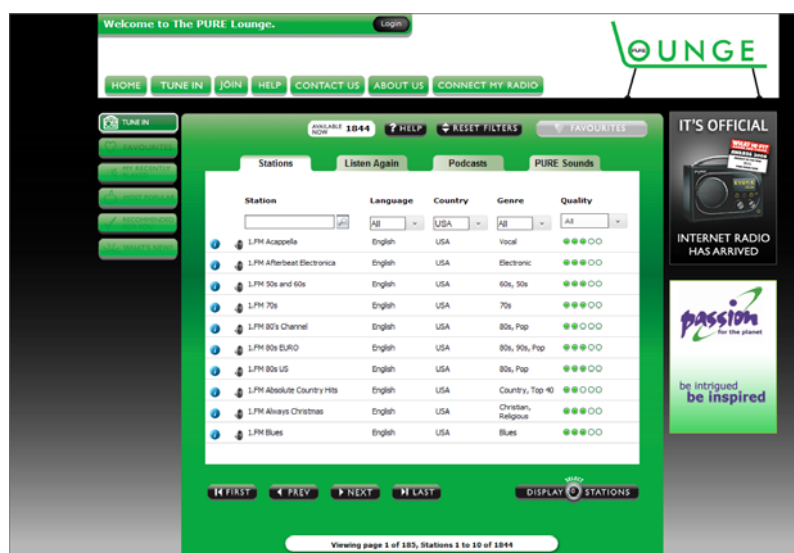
Welcome to The PURE Lounge.

Login

PURE LOUNGE

HOME TUNE IN JOIN HELP CONTACT US ABOUT US CONNECT MY RADIO

TUNE IN
FAVOURITES
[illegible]
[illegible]
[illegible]
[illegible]

AVAILABLE NOW 1844 HELP RESET FILTERS FAVOURITES

Stations Listen Again Podcasts PURE Sounds

| | | Station | Language | Country | Genre | Quality |
|---|---|---|---|---|---|---|
| | | | All | USA | All | All |
| | | 1.FM Acappella | English | USA | Vocal | ●●●○○ |
| | | 1.FM Afterbeat Electronica | English | USA | Electronic | ●●●○○ |
| | | 1.FM 50s and 60s | English | USA | 60s, 50s | ●●●○○ |
| | | 1.FM 70s | English | USA | 70s | ●●●○○ |
| | | 1.FM 80's Channel | English | USA | 80s, Pop | ●●○○○ |
| | | 1.FM 80s EURO | English | USA | 80s, 90s, Pop | ●●●○○ |
| | | 1.FM 80s US | English | USA | 80s, Pop | ●●●○○ |
| | | 1.FM Absolute Country Hits | English | USA | Country, Top 40 | ●●○○○ |
| | | 1.FM Always Christmas | English | USA | Christian, Religious | ●●●○○ |
| | | 1.FM Blues | English | USA | Blues | ●●●○○ |

FIRST PREV NEXT LAST

DISPLAY SELECT STATIONS

Viewing page 1 of 185, Stations 1 to 10 of 1844

IT'S OFFICIAL
INTERNET RADIO HAS ARRIVED

passion for the planet
be intrigued be inspired